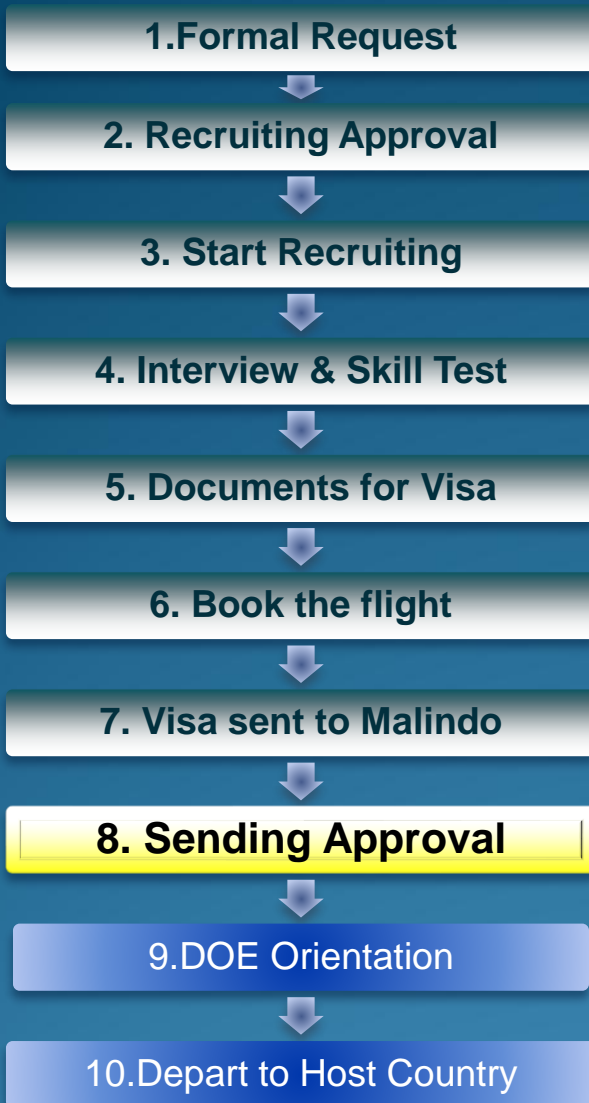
1.Formal Request

2. Recruiting Approval

3. Start Recruiting

4. Interview & Skill Test

5. Documents for Visa

6. Book the flight

7. Visa sent to Malindo

8. Sending Approval

9.DOE Orientation

10.Depart to Host Country